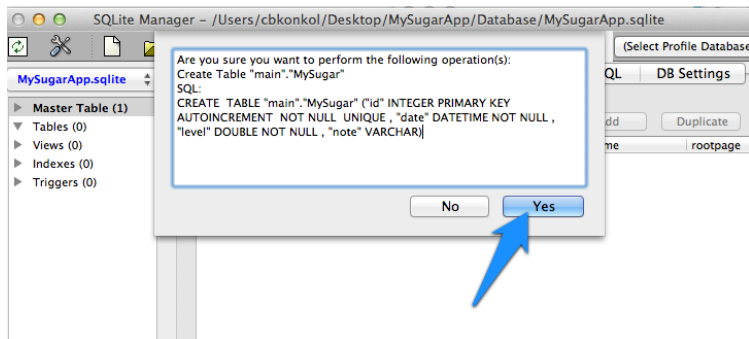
SQLite Manager - /Users/cbkonkol/Desktop/MySugarApp/Database/MySugarApp.sqlite

(Select Profile Database

MySugarApp.sqlite

Master Table (1)
Tables (0)
Views (0)
Indexes (0)
Triggers (0)

QL
DB Settings
dd
Duplicate
me
rootpage

Are you sure you want to perform the following operation(s):
Create Table "main"."MySugar"
SQL:
CREATE TABLE "main"."MySugar" ("id" INTEGER PRIMARY KEY AUTOINCREMENT NOT NULL UNIQUE , "date" DATETIME NOT NULL , "level" DOUBLE NOT NULL , "note" VARCHAR)

No
Yes